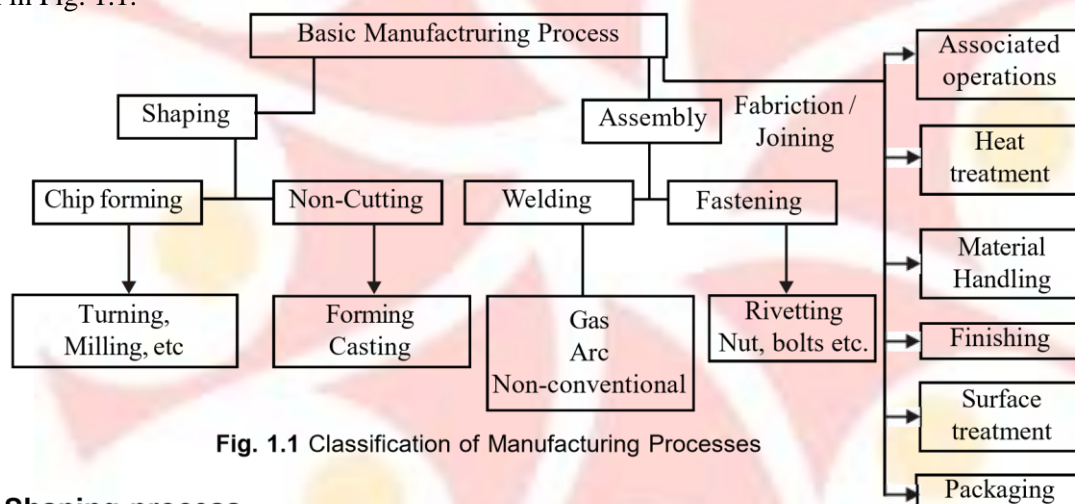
in Fig. 1.1.

Basic Manufactruring Process

Shaping

Chip forming

Non-Cutting

Turning, Milling, etc

Forming Casting

Assembly

Fabriction / Joining

Welding

Fastening

Gas Arc Non-conventional

Rivetting Nut, bolts etc.

Associated operations

Heat treatment

Material Handling

Finishing

Surface treatment

Packaging

**Fig. 1.1** Classification of Manufacturing Processes

Shaping process